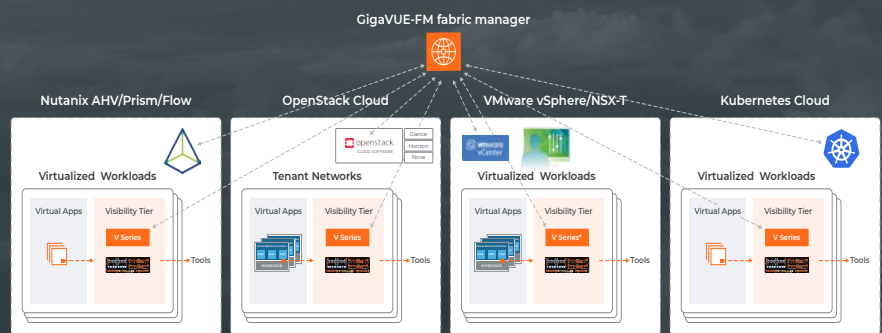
GigaVUE-FM fabric manager

Nutanix AHV/Prism/Flow

Virtualized Workloads

Virtual Apps

Visibility Tier

V Series

Tools

OpenStack Cloud

openstack CLOUD SOFTWARE

Glance

Horizon

Nova

Tenant Networks

Virtual Apps

Visibility Tier

V Series

Tools

VMware vSphere/NSX-T

vmware vCenter

Virtualized Workloads

Virtual Apps

Visibility Tier

V Series*

Tools

Kubernetes Cloud

Virtualized Workloads

Virtual Apps

Visibility Tier

V Series

Tools